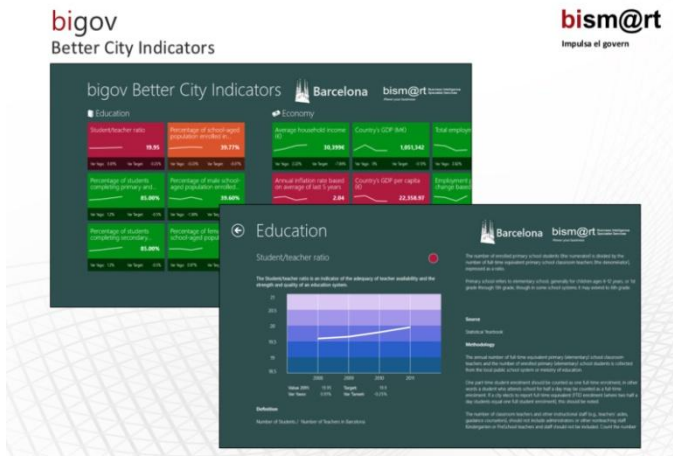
bigov
Better City Indicators

bism@rt
Impulsa el govern

bigov Better City Indicators
Barcelona
bism@rt

Education
Student/teacher ratio
19.95
Percentage of school-aged population enrolled in...
39.77%
Percentage of students completing primary and...
85.00%
Percentage of male school-aged population enrolled...
39.60%
Percentage of students completing secondary...
85.00%
Percentage of female school-aged population enrolled...

Economy
Average household income
30,399€
Country's GDP (M€)
1,051,342
Total employment
Annual inflation rate based on average of last 5 years
2.04
Country's GDP per capita
22,358.97
Employment percentage change based...

Education
Barcelona
bism@rt
Student/teacher ratio
The Student/teacher ratio is an indicator of the adequacy of teacher availability and the strength and quality of an education system.
2000
2005
2010
2015
Definition
Number of Students / Number of Teachers in Barcelona
Source
Statistical Yearbook
Methodology